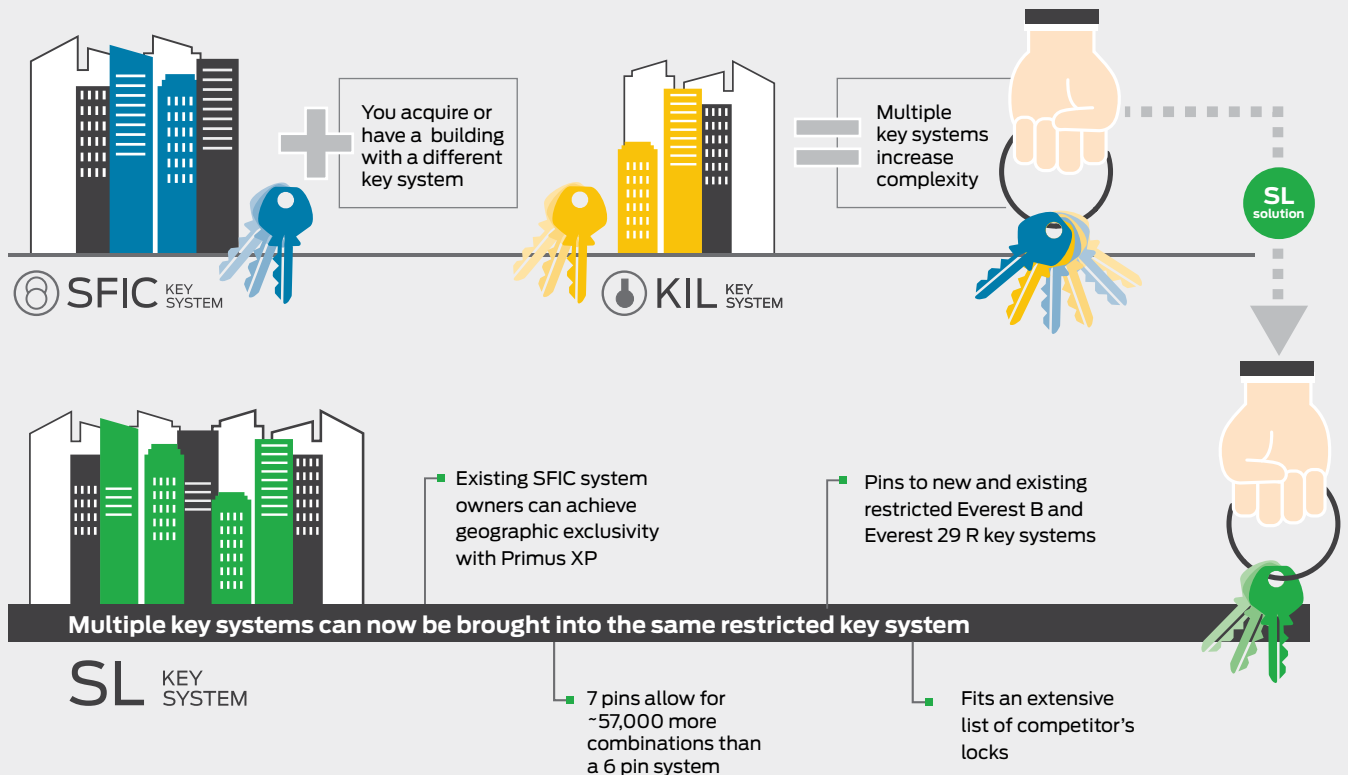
You acquire or have a building with a different key system

SFIC KEY SYSTEM

KIL KEY SYSTEM

Multiple key systems increase complexity

SL solution

Existing SFIC system owners can achieve geographic exclusivity with Primus XP

Pins to new and existing restricted Everest B and Everest 29 R key systems

Multiple key systems can now be brought into the same restricted key system

SL KEY SYSTEM

7 pins allow for ~57,000 more combinations than a 6 pin system

Fits an extensive list of competitor's locks